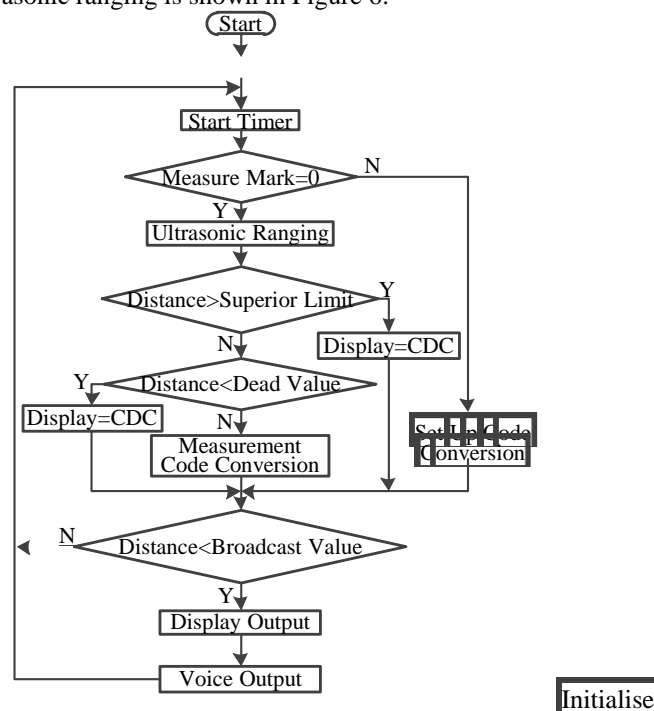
asonic ranging is shown in Figure 6.

Start

Start Timer

Measure Mark=0

N

Y

Ultrasonic Ranging

Distance>Superior Limit

Y

Display=CDC

N

Y

Distance<Dead Value

Display=CDC

N

Measurement Code Conversion

Set Up Code Conversion

N

Distance<Broadcast Value

Y

Display Output

Voice Output

Initialise